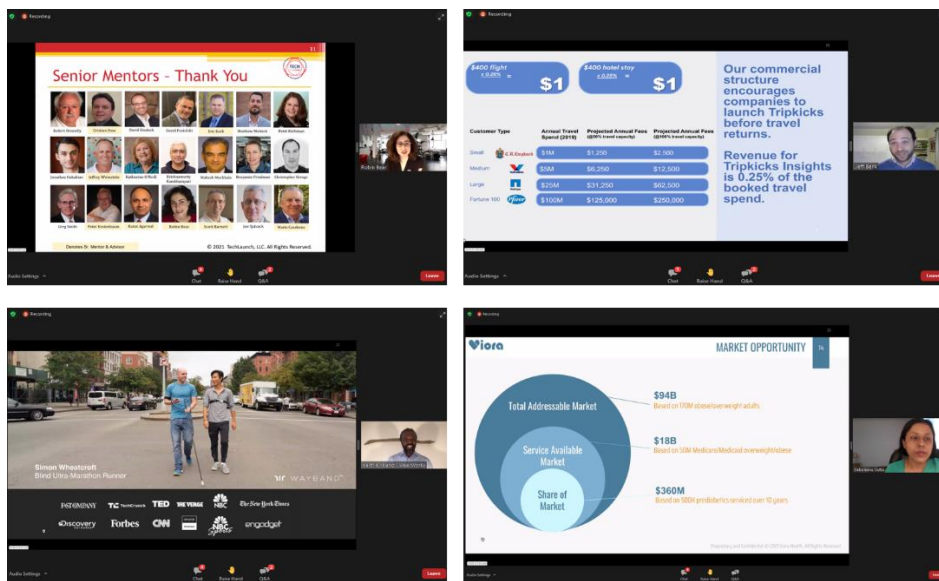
Recording

Senior Mentors – Thank You

Robert Nonnelly | Cristian Ross | David Dodson | David Podolski | Eric Eich | Matthew Wolden | Beth Gilman
Jonathan Kahan | Jeffrey Wickstrom | Katherine O'Neill | Krishnamurty Kambhampati | Mahesh Marathe | Benjamin Friedman | Christopher Streng
Greg Smith | Peter Brinkmann | Sudan Agarwal | Karen Ross | Scott Barnett | Joe Splock | Paolo Candena

Denotes Sr. Mentor & Advisor | © 2021 TechLaunch, LLC. All Rights Reserved.

Audio Settings | Chat | Raise Hand | Q&A | Leave

Recording

\$400 flight x 0.25% = \$1 | \$400 hotel stay x 0.25% = \$1

| Customer Type | Annual Travel Spend (2019) | Projected Annual Fees (@50% travel capacity) | Projected Annual Fees (@100% travel capacity) |
|---|---|---|---|
| Small | \$1M | \$1,250 | \$2,500 |
| Medium | \$5M | \$6,250 | \$12,500 |
| Large | \$25M | \$31,250 | \$62,500 |
| Fortune 100 | \$100M | \$125,000 | \$250,000 |

Our commercial structure encourages companies to launch Tripkicks before travel returns.

Revenue for Tripkicks Insights is 0.25% of the booked travel spend.

Audio Settings | Chat | Raise Hand | Q&A | Leave

Recording

Simon Wheatcroft
Blind Ultra-Marathon Runner

WAYBAND

FAST COMPANY | TechCrunch | TED | THE VERGE | NBC | The New York Times
Discovery | Forbes | CNN | NBC | engadget

Audio Settings | Chat | Raise Hand | Q&A | Leave

Recording

Viora | MARKET OPPORTUNITY

Total Addressable Market — \$94B Based on 170M obese/overweight adults
Service Available Market — \$18B Based on 50M Medicare/Medicaid overweight/obese
Share of Market — \$360M Based on 500K prediabetics serviced over 10 years

Audio Settings | Chat | Raise Hand | Q&A | Leave